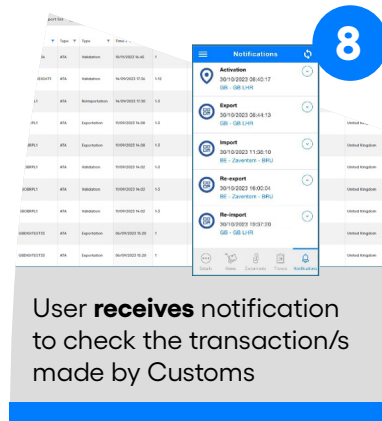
8

Notifications

Activation
30/10/2023 08:40:17
GB - GB LHR

Export
30/10/2023 08:44:13
GB - GB LHR

Import
30/10/2023 11:36:18
BE - Zaventem - BRU

Re-export
30/10/2023 16:00:04
BE - Zaventem - BRU

Re-import
30/10/2023 19:37:39
GB - GB LHR

Goods News Carnets Travel Notifications

| Type | Type | Time |
|---|---|---|
| ATA | Validation | 16/10/2023 14:45 |
| ATA | Validation | 16/09/2023 17:34 |
| ATA | Reimportation | 16/09/2023 17:30 |
| ATA | Exportation | 10/09/2023 16:08 |
| ATA | Exportation | 10/09/2023 14:02 |
| ATA | Validation | 10/09/2023 14:02 |
| ATA | Validation | 10/09/2023 14:02 |
| ATA | Validation | 10/09/2023 14:02 |
| ATA | Exportation | 06/09/2023 15:20 |
| ATA | Exportation | 06/09/2023 15:20 |

United Kingdom

User **receives** notification to check the transaction/s made by Customs